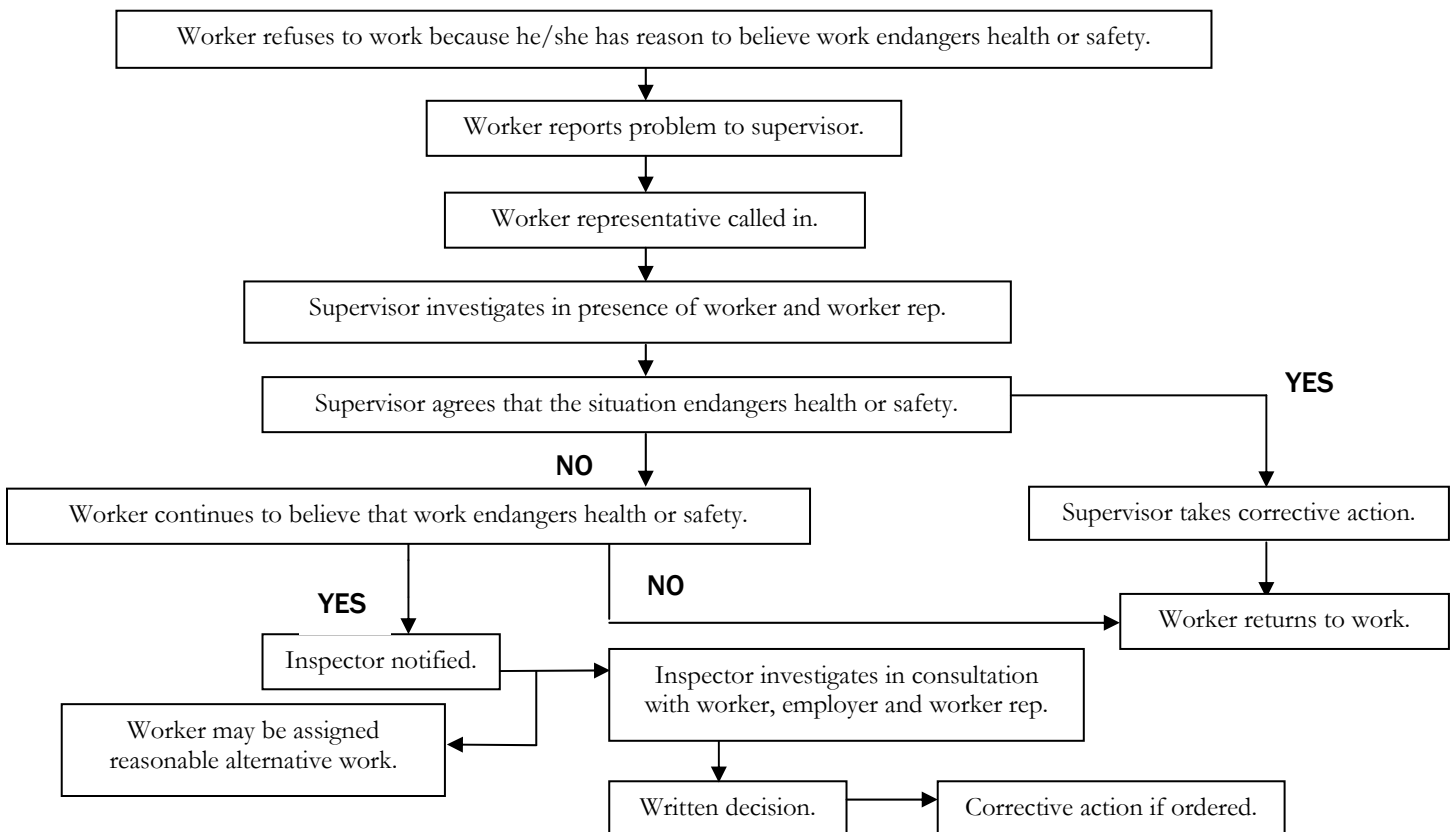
Worker refuses to work because he/she has reason to believe work endangers health or safety.

Worker reports problem to supervisor.

Worker representative called in.

Supervisor investigates in presence of worker and worker rep.

Supervisor agrees that the situation endangers health or safety.

YES

NO

Worker continues to believe that work endangers health or safety.

Supervisor takes corrective action.

YES

NO

Worker returns to work.

Inspector notified.

Inspector investigates in consultation with worker, employer and worker rep.

Worker may be assigned reasonable alternative work.

Written decision.

Corrective action if ordered.